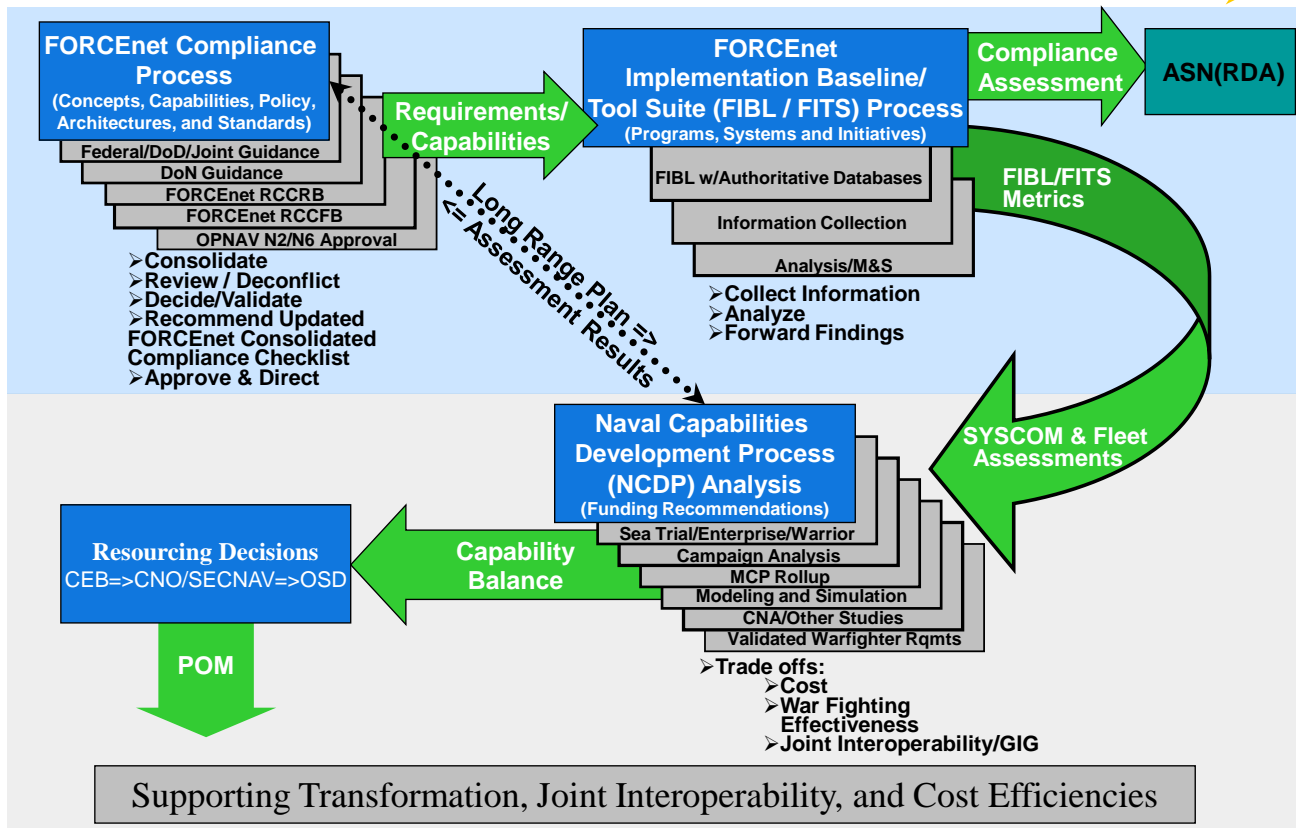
FORCEnet Compliance Process
(Concepts, Capabilities, Policy, Architectures, and Standards)

Federal/DoD/Joint Guidance
DoN Guidance
FORCEnet RCCRB
FORCEnet RCCFB
OPNAV N2/N6 Approval

➢Consolidate
➢Review / Deconflict
➢Decide/Validate
➢Recommend Updated FORCEnet Consolidated Compliance Checklist
➢Approve & Direct

Requirements/ Capabilities

FORCEnet Implementation Baseline/ Tool Suite (FIBL / FITS) Process
(Programs, Systems and Initiatives)

FIBL w/Authoritative Databases
Information Collection
Analysis/M&S

➢Collect Information
➢Analyze
➢Forward Findings

Compliance Assessment

ASN(RDA)

FIBL/FITS Metrics

Long Range Plan =>
<= Assessment Results

SYSCOM & Fleet Assessments

Naval Capabilities Development Process (NCDP) Analysis
(Funding Recommendations)

Sea Trial/Enterprise/Warrior
Campaign Analysis
MCP Rollup
Modeling and Simulation
CNA/Other Studies
Validated Warfighter Rqmts

➢Trade offs:
➢Cost
➢War Fighting Effectiveness
➢Joint Interoperability/GIG

Capability Balance

Resourcing Decisions
CEB=>CNO/SECNAV=>OSD

POM

Supporting Transformation, Joint Interoperability, and Cost Efficiencies